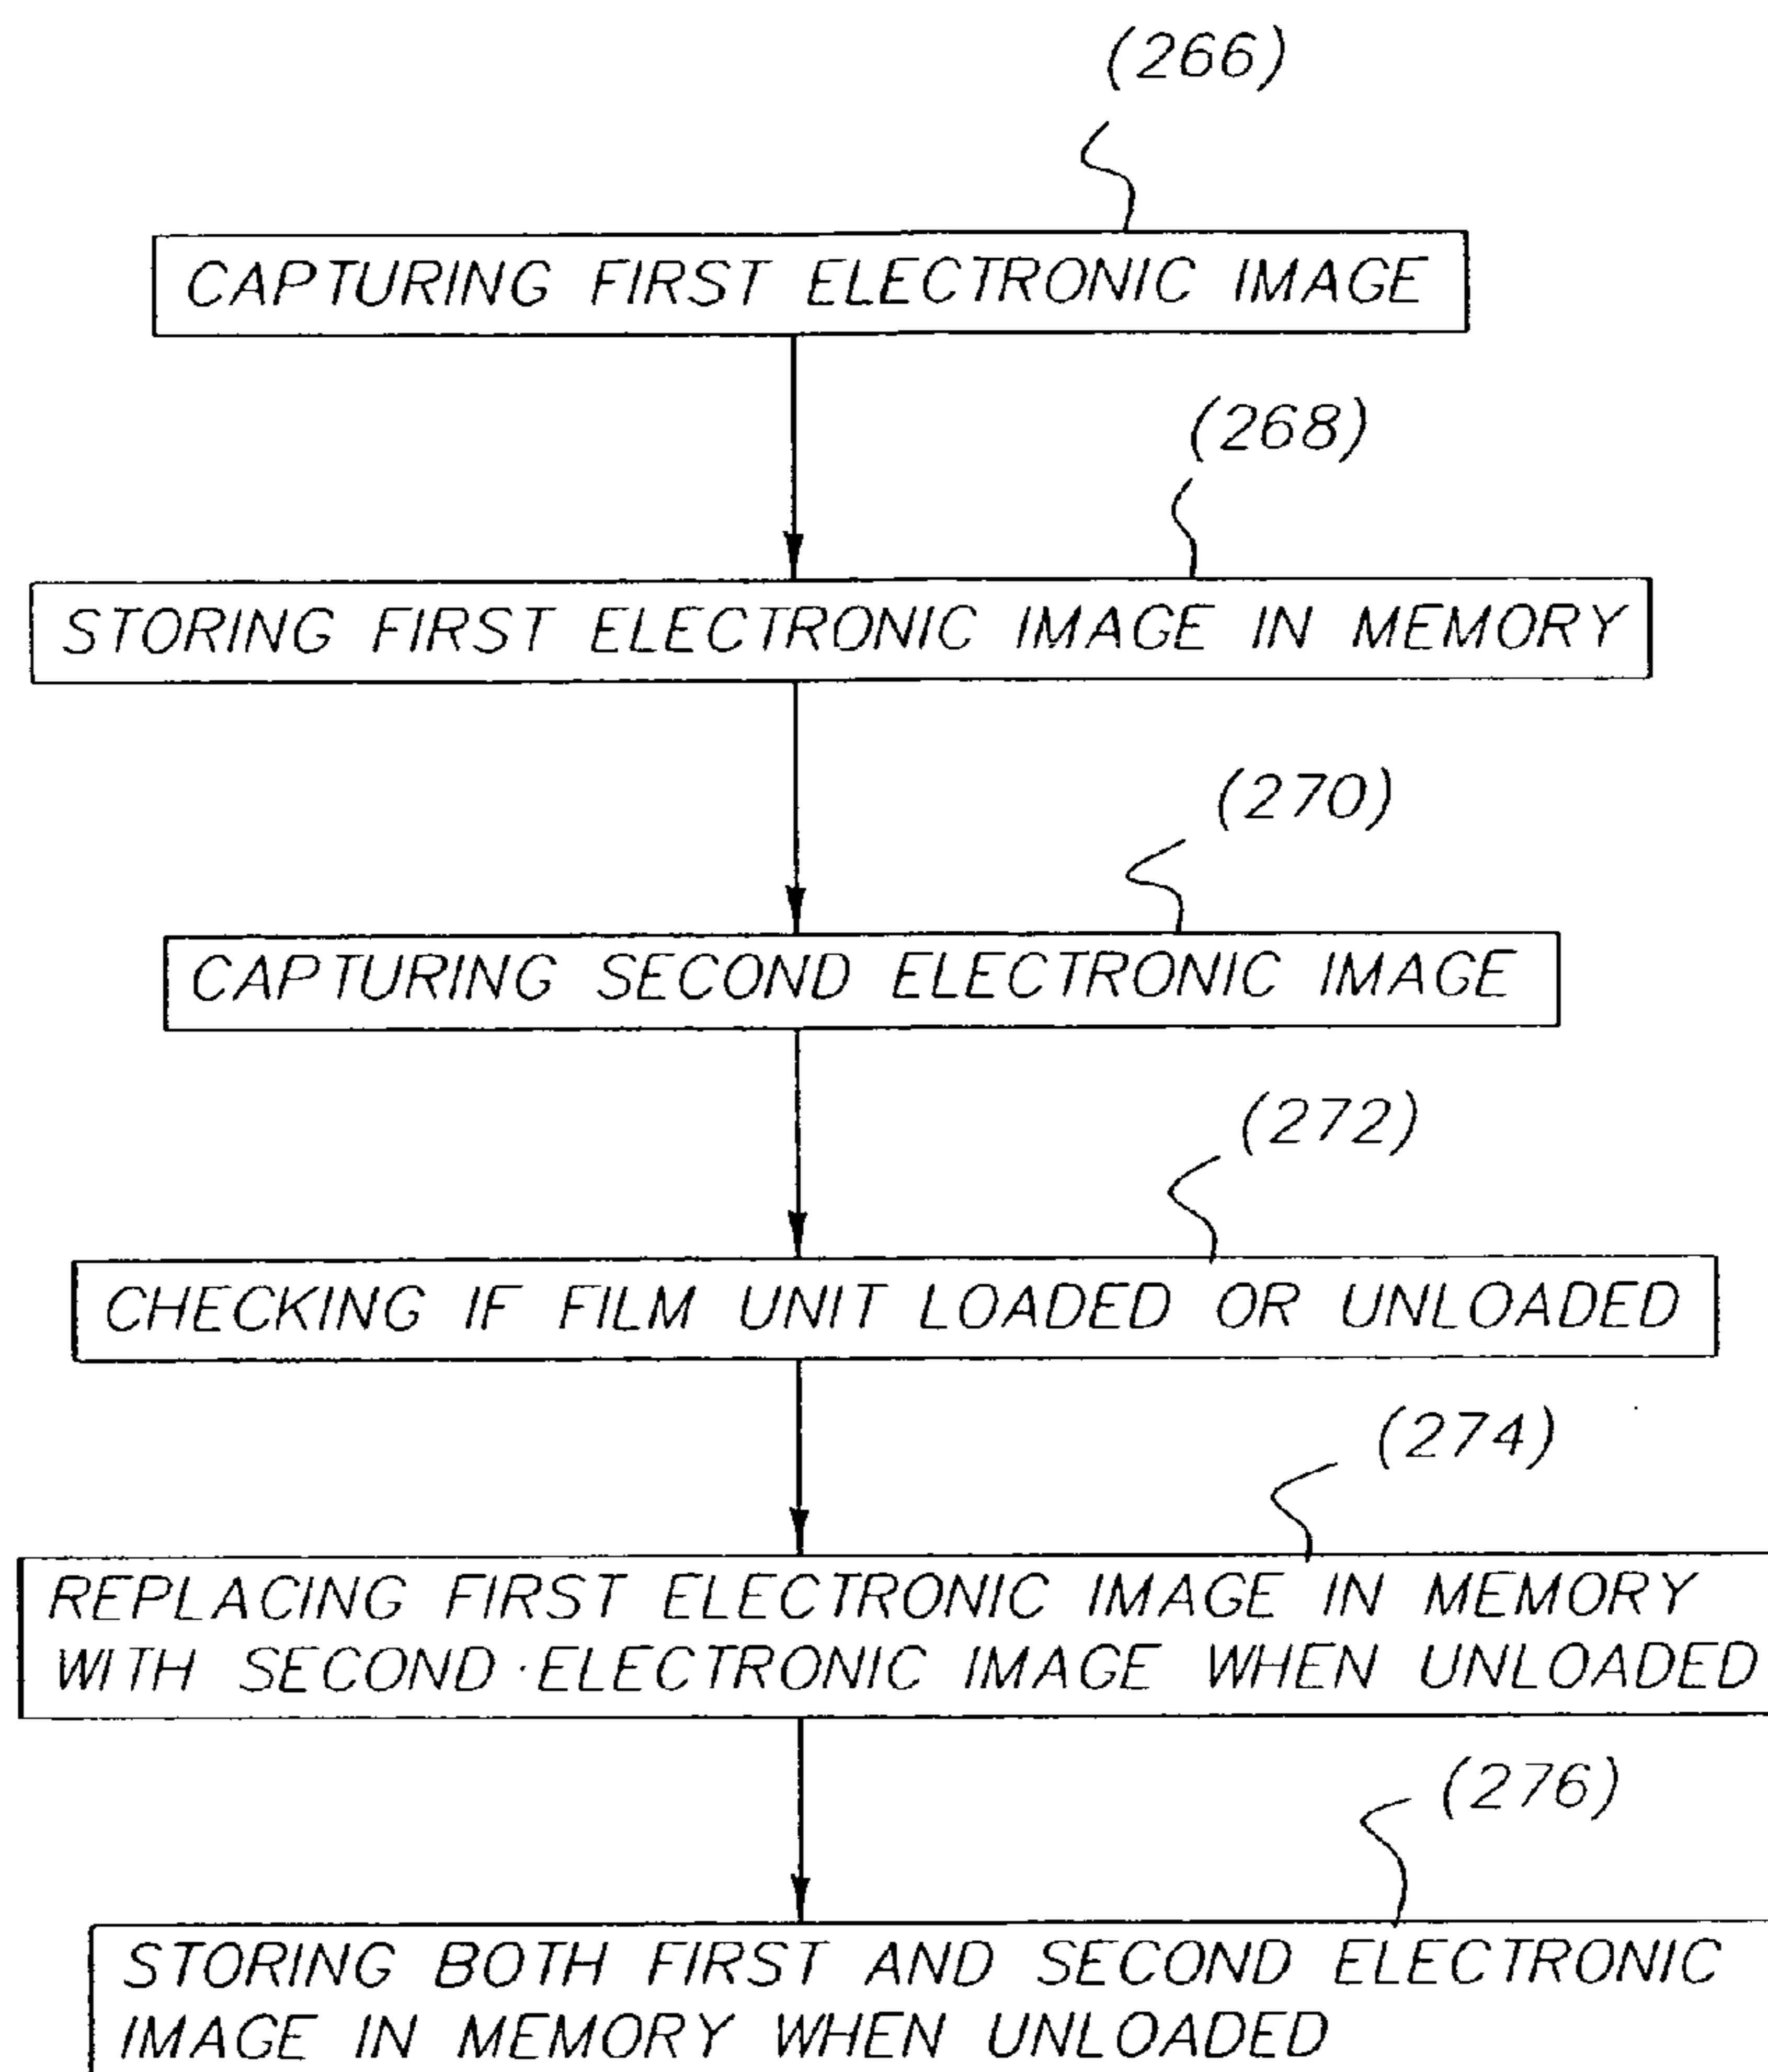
(266)

CAPTURING FIRST ELECTRONIC IMAGE

(268)

STORING FIRST ELECTRONIC IMAGE IN MEMORY

(270)

CAPTURING SECOND ELECTRONIC IMAGE

(272)

CHECKING IF FILM UNIT LOADED OR UNLOADED

(274)

REPLACING FIRST ELECTRONIC IMAGE IN MEMORY WITH SECOND·ELECTRONIC IMAGE WHEN UNLOADED

(276)

STORING BOTH FIRST AND SECOND ELECTRONIC IMAGE IN MEMORY WHEN UNLOADED